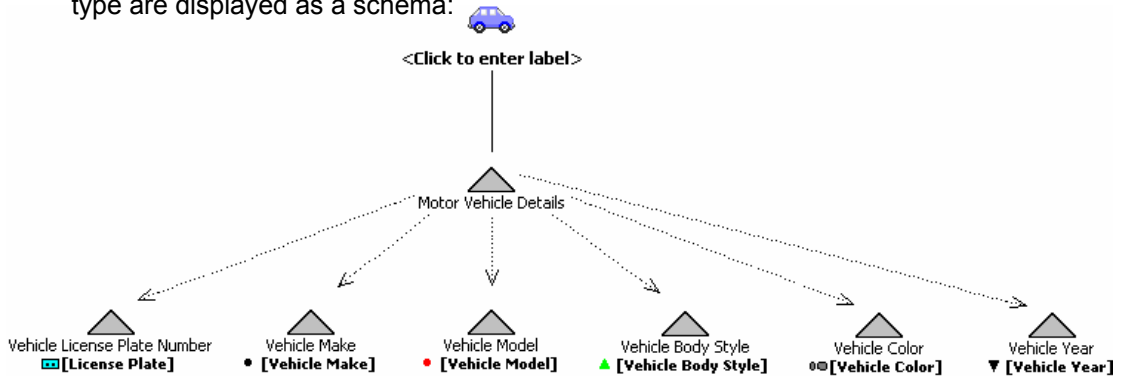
type are displayed as a schema:

<Click to enter label>

Motor Vehicle Details

Vehicle License Plate Number
[License Plate]

Vehicle Make
[Vehicle Make]

Vehicle Model
[Vehicle Model]

Vehicle Body Style
[Vehicle Body Style]

Vehicle Color
[Vehicle Color]

Vehicle Year
[Vehicle Year]